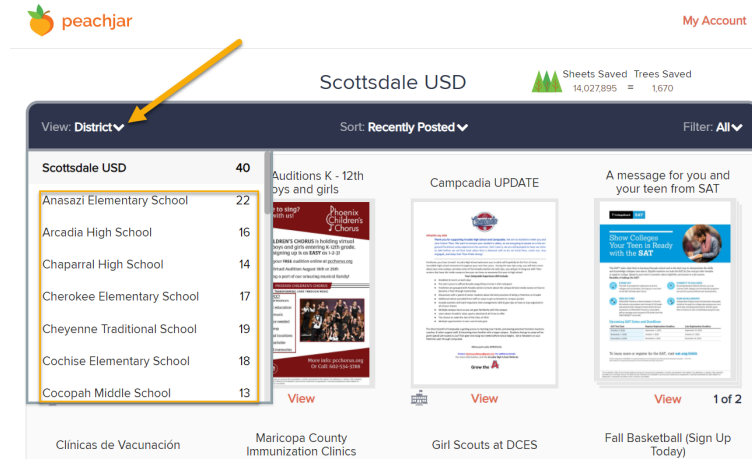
peachjar

My Account

Scottsdale USD

Sheets Saved 14,027,895 = Trees Saved 1,670

View: District

Sort: Recently Posted

Filter: All

| Scottsdale USD | 40 |
|---|---|
| Anasazi Elementary School | 22 |
| Arcadia High School | 16 |
| Chaparral High School | 14 |
| Cherokee Elementary School | 17 |
| Cheyenne Traditional School | 19 |
| Cochise Elementary School | 18 |
| Cocopah Middle School | 13 |

Auditions K - 12th boys and girls

Phoenix Children's Chorus

More info: pcchorus.org

View

Campcadia UPDATE

Grow the A

View

A message for you and your teen from SAT

Show Colleges Your Teen is Ready with the SAT

View

1 of 2

Clínicas de Vacunación

Maricopa County Immunization Clinics

Girl Scouts at DCES

Fall Basketball (Sign Up Today)